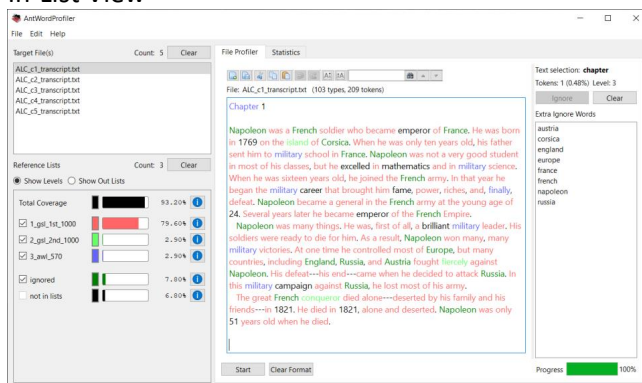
in List View

AntWordProfiler

File Edit Help

Target File(s) Count: 5 Clear

ALC_c1_transcript.txt
ALC_c2_transcript.txt
ALC_c3_transcript.txt
ALC_c4_transcript.txt
ALC_c5_transcript.txt

Reference Lists Count: 3 Clear

Show Levels Show Out Lists

Total Coverage 93.20%

1_gsl_1st_1000 79.60%

2_gsl_2nd_1000 2.90%

3_awl_570 2.90%

ignored 7.80%

not in lists 6.80%

File Profiler Statistics

File: ALC_c1_transcript.txt (103 types, 209 tokens)

Chapter 1

Napoleon was a French soldier who became emperor of France. He was born in 1769 on the island of Corsica. When he was only ten years old, his father sent him to military school in France. Napoleon was not a very good student in most of his classes, but he excelled in mathematics and in military science. When he was sixteen years old, he joined the French army. In that year he began the military career that brought him fame, power, riches, and, finally, defeat. Napoleon became a general in the French army at the young age of 24. Several years later he became emperor of the French Empire.

Napoleon was many things. He was, first of all, a brilliant military leader. His soldiers were ready to die for him. As a result, Napoleon won many, many military victories. At one time he controlled most of Europe, but many countries, including England, Russia, and Austria fought fiercely against Napoleon. His defeat---his end---came when he decided to attack Russia. In this military campaign against Russia, he lost most of his army.

The great French conqueror died alone---deserted by his family and his friends---in 1821. He died in 1821, alone and deserted. Napoleon was only 51 years old when he died.

Start Clear Format

Text selection: chapter

Tokens: 1 (0.48%) Level: 3

Ignore Clear

Extra Ignore Words

austria
corsica
england
europe
france
french
napoleon
russia

Progress 100%